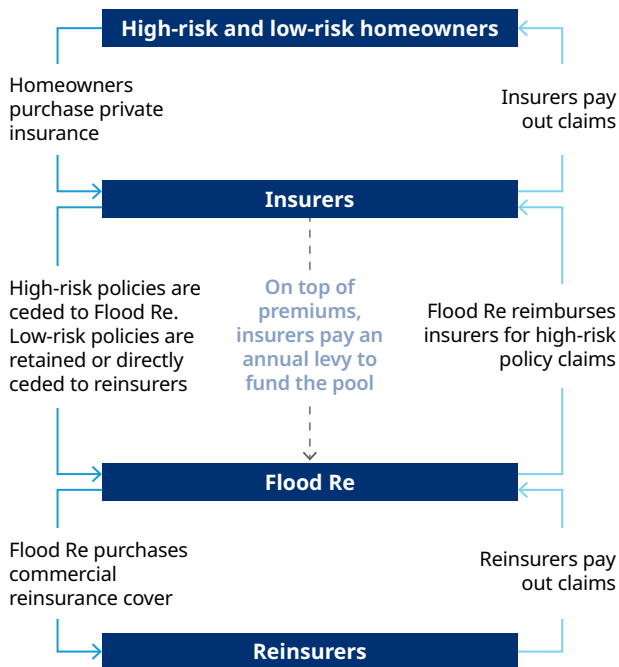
High-risk and low-risk homeowners

Homeowners purchase private insurance

Insurers pay out claims

Insurers

High-risk policies are ceded to Flood Re. Low-risk policies are retained or directly ceded to reinsurers

On top of premiums, insurers pay an annual levy to fund the pool

Flood Re reimburses insurers for high-risk policy claims

Flood Re

Flood Re purchases commercial reinsurance cover

Reinsurers pay out claims

Reinsurers